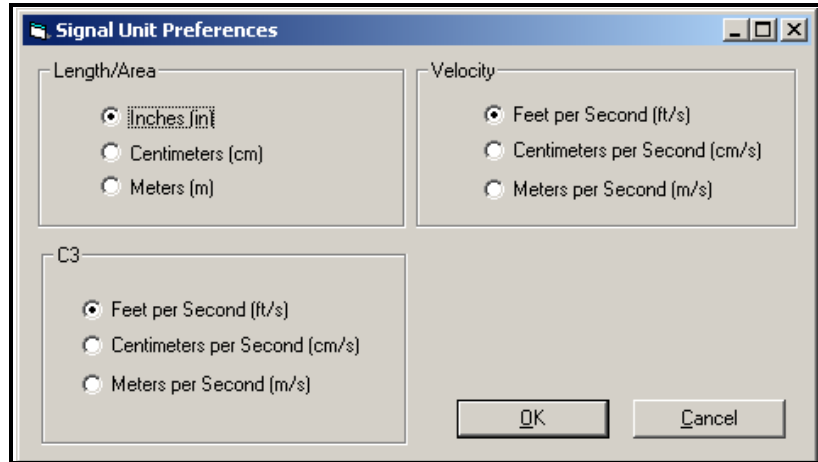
Signal Unit Preferences

Length/Area

Inches (in)

Centimeters (cm)

Meters (m)

Velocity

Feet per Second (ft/s)

Centimeters per Second (cm/s)

Meters per Second (m/s)

C3

Feet per Second (ft/s)

Centimeters per Second (cm/s)

Meters per Second (m/s)

OK

Cancel